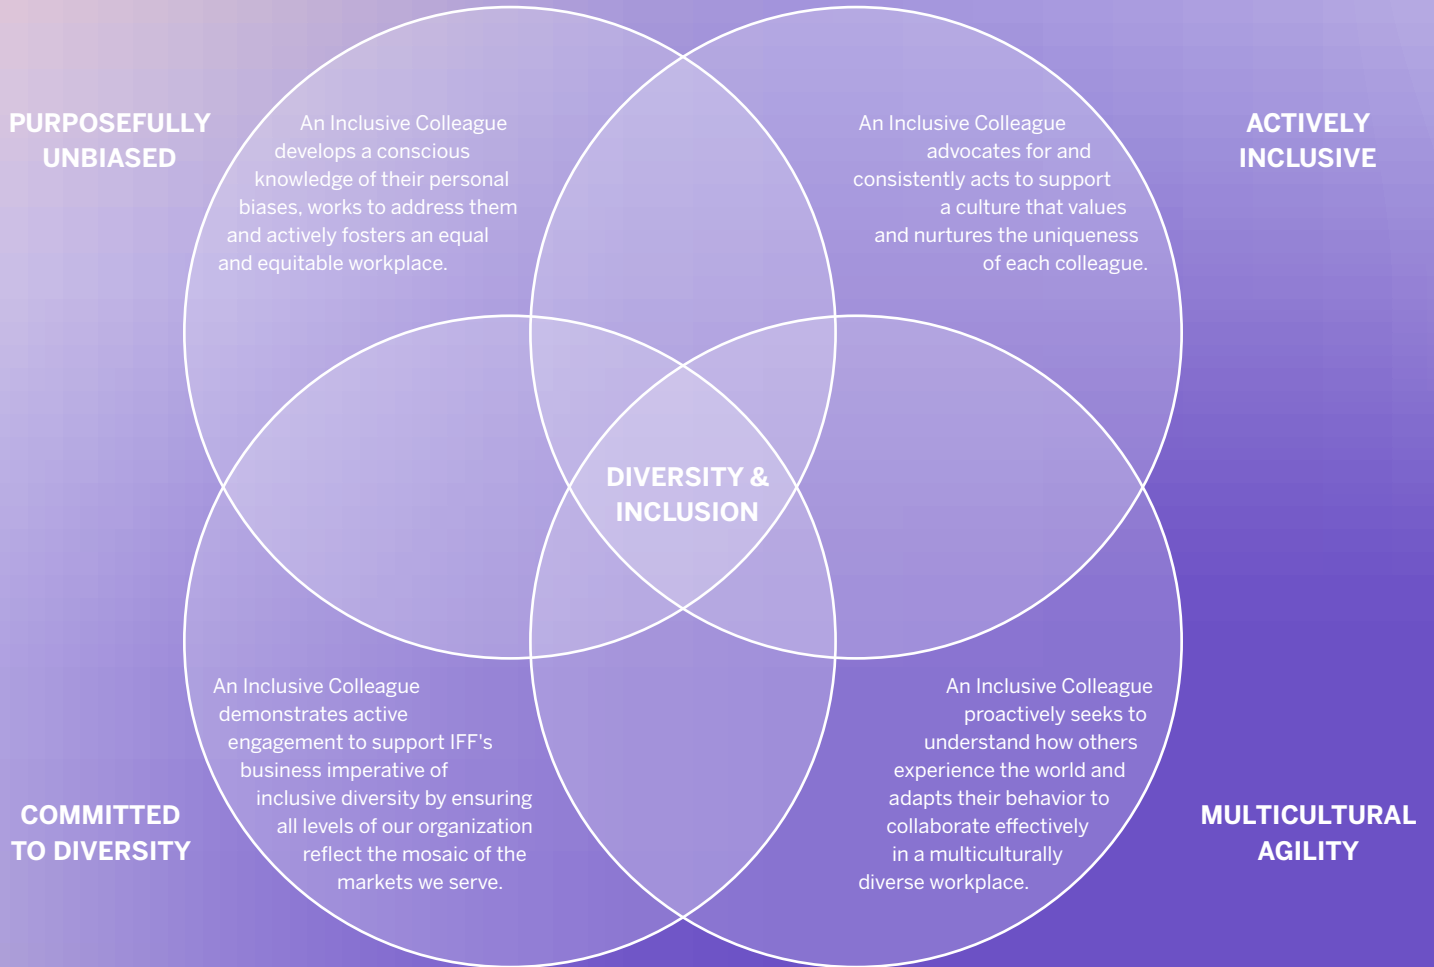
PURPOSEFULLY UNBIASED

An Inclusive Colleague develops a conscious knowledge of their personal biases, works to address them and actively fosters an equal and equitable workplace.

ACTIVELY INCLUSIVE

An Inclusive Colleague advocates for and consistently acts to support a culture that values and nurtures the uniqueness of each colleague.

DIVERSITY & INCLUSION

COMMITTED TO DIVERSITY

An Inclusive Colleague demonstrates active engagement to support IFF's business imperative of inclusive diversity by ensuring all levels of our organization reflect the mosaic of the markets we serve.

MULTICULTURAL AGILITY

An Inclusive Colleague proactively seeks to understand how others experience the world and adapts their behavior to collaborate effectively in a multiculturally diverse workplace.